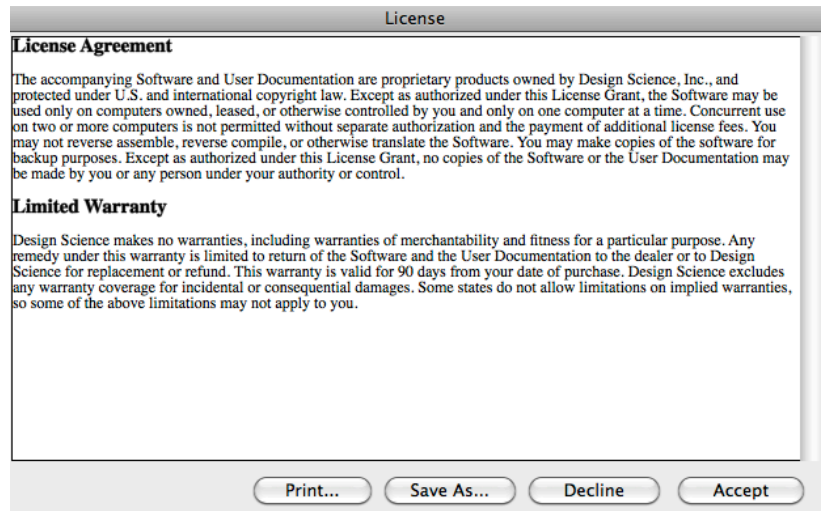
License

License Agreement

The accompanying Software and User Documentation are proprietary products owned by Design Science, Inc., and protected under U.S. and international copyright law. Except as authorized under this License Grant, the Software may be used only on computers owned, leased, or otherwise controlled by you and only on one computer at a time. Concurrent use on two or more computers is not permitted without separate authorization and the payment of additional license fees. You may not reverse assemble, reverse compile, or otherwise translate the Software. You may make copies of the software for backup purposes. Except as authorized under this License Grant, no copies of the Software or the User Documentation may be made by you or any person under your authority or control.

Limited Warranty

Design Science makes no warranties, including warranties of merchantability and fitness for a particular purpose. Any remedy under this warranty is limited to return of the Software and the User Documentation to the dealer or to Design Science for replacement or refund. This warranty is valid for 90 days from your date of purchase. Design Science excludes any warranty coverage for incidental or consequential damages. Some states do not allow limitations on implied warranties, so some of the above limitations may not apply to you.

Print... Save As... Decline Accept